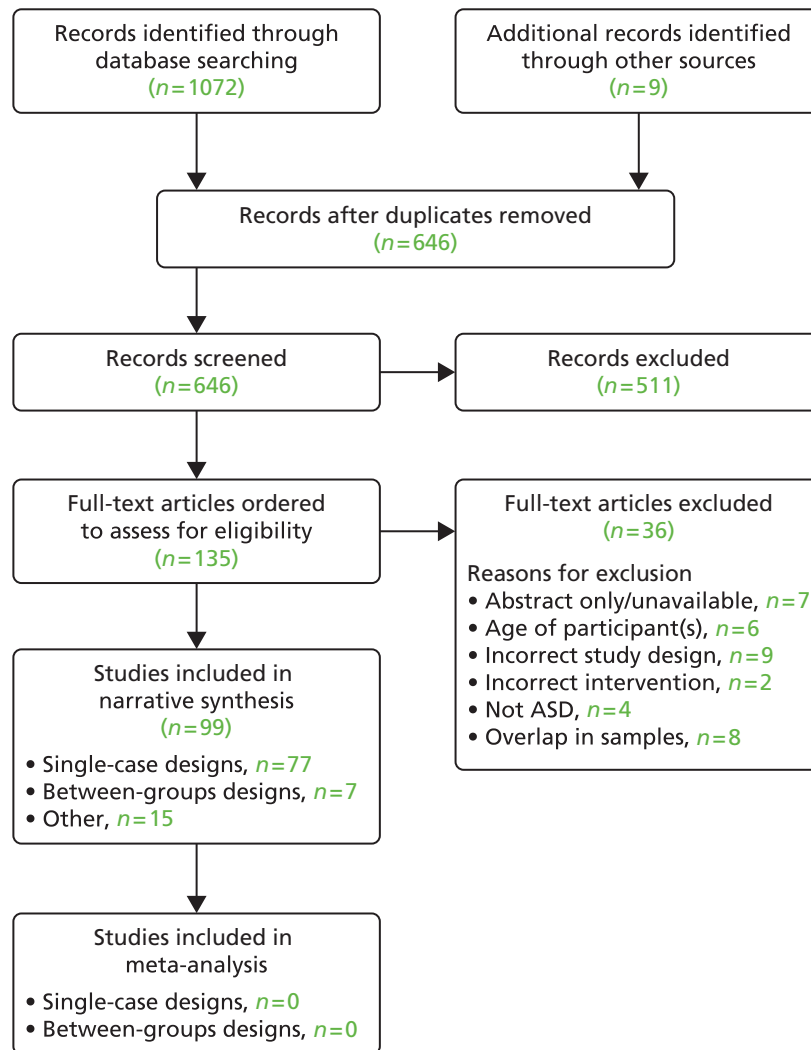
Records identified through database searching
($n=1072$)

Additional records identified through other sources
($n=9$)

Records after duplicates removed
($n=646$)

Records screened
($n=646$)

Records excluded
($n=511$)

Full-text articles ordered to assess for eligibility
($n=135$)

Full-text articles excluded
($n=36$)

Reasons for exclusion
• Abstract only/unavailable, $n=7$
• Age of participant(s), $n=6$
• Incorrect study design, $n=9$
• Incorrect intervention, $n=2$
• Not ASD, $n=4$
• Overlap in samples, $n=8$

Studies included in narrative synthesis
($n=99$)
• Single-case designs, $n=77$
• Between-groups designs, $n=7$
• Other, $n=15$

Studies included in meta-analysis
• Single-case designs, $n=0$
• Between-groups designs, $n=0$